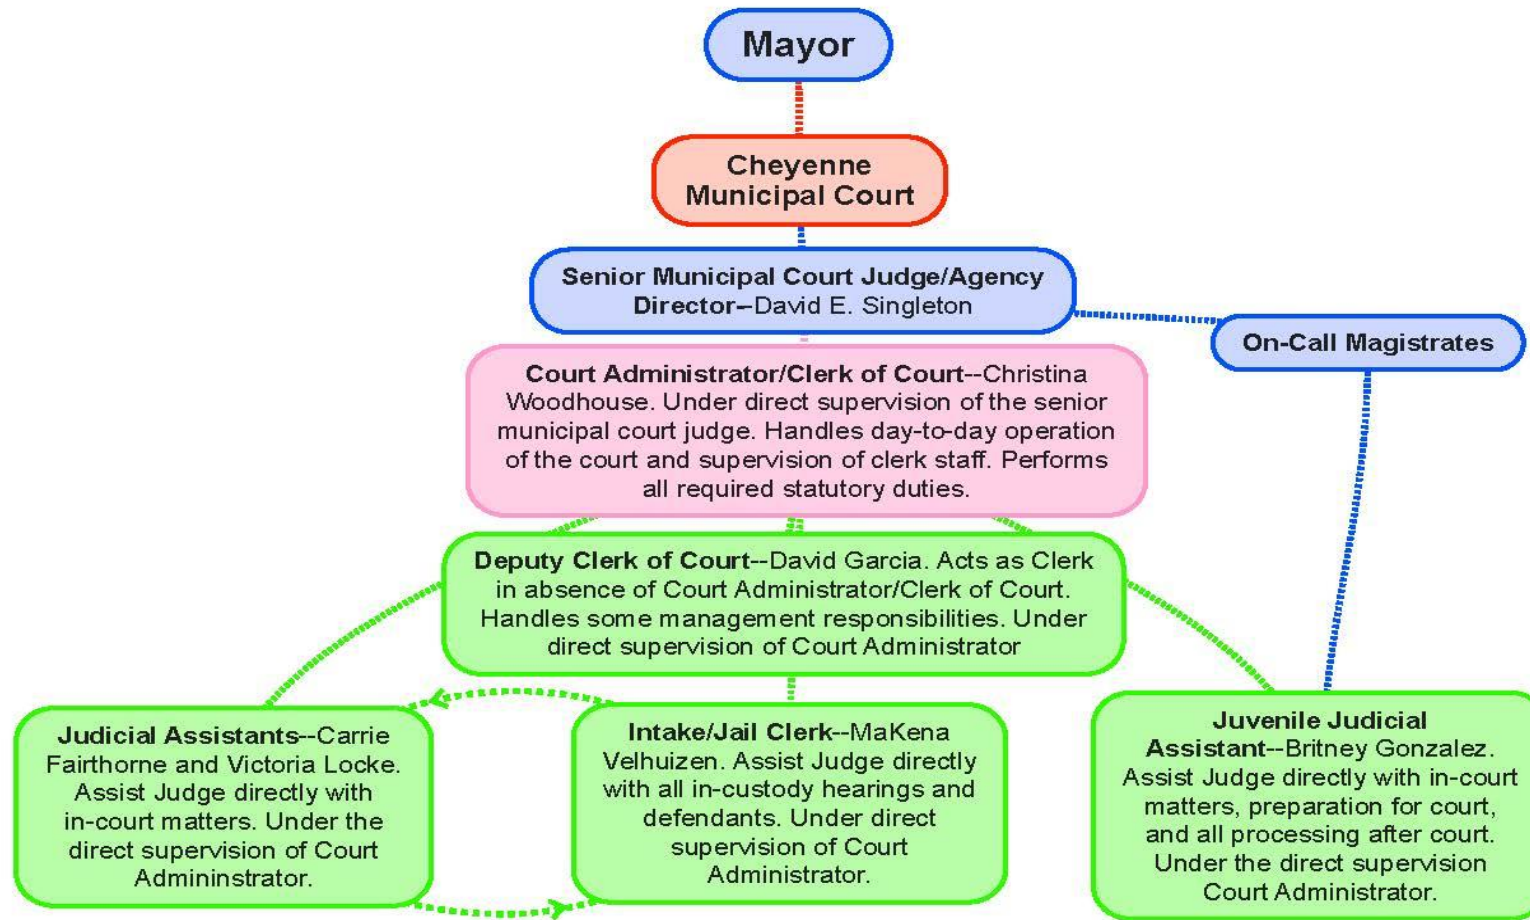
Mayor

Cheyenne Municipal Court

Senior Municipal Court Judge/Agency Director–David E. Singleton

On-Call Magistrates

Court Administrator/Clerk of Court--Christina Woodhouse. Under direct supervision of the senior municipal court judge. Handles day-to-day operation of the court and supervision of clerk staff. Performs all required statutory duties.

Deputy Clerk of Court--David Garcia. Acts as Clerk in absence of Court Administrator/Clerk of Court. Handles some management responsibilities. Under direct supervision of Court Administrator

Judicial Assistants--Carrie Fairthorne and Victoria Locke. Assist Judge directly with in-court matters. Under the direct supervision of Court Admininstrator.

Intake/Jail Clerk--MaKena Velhuizen. Assist Judge directly with all in-custody hearings and defendants. Under direct supervision of Court Administrator.

Juvenile Judicial Assistant--Britney Gonzalez. Assist Judge directly with in-court matters, preparation for court, and all processing after court. Under the direct supervision Court Administrator.